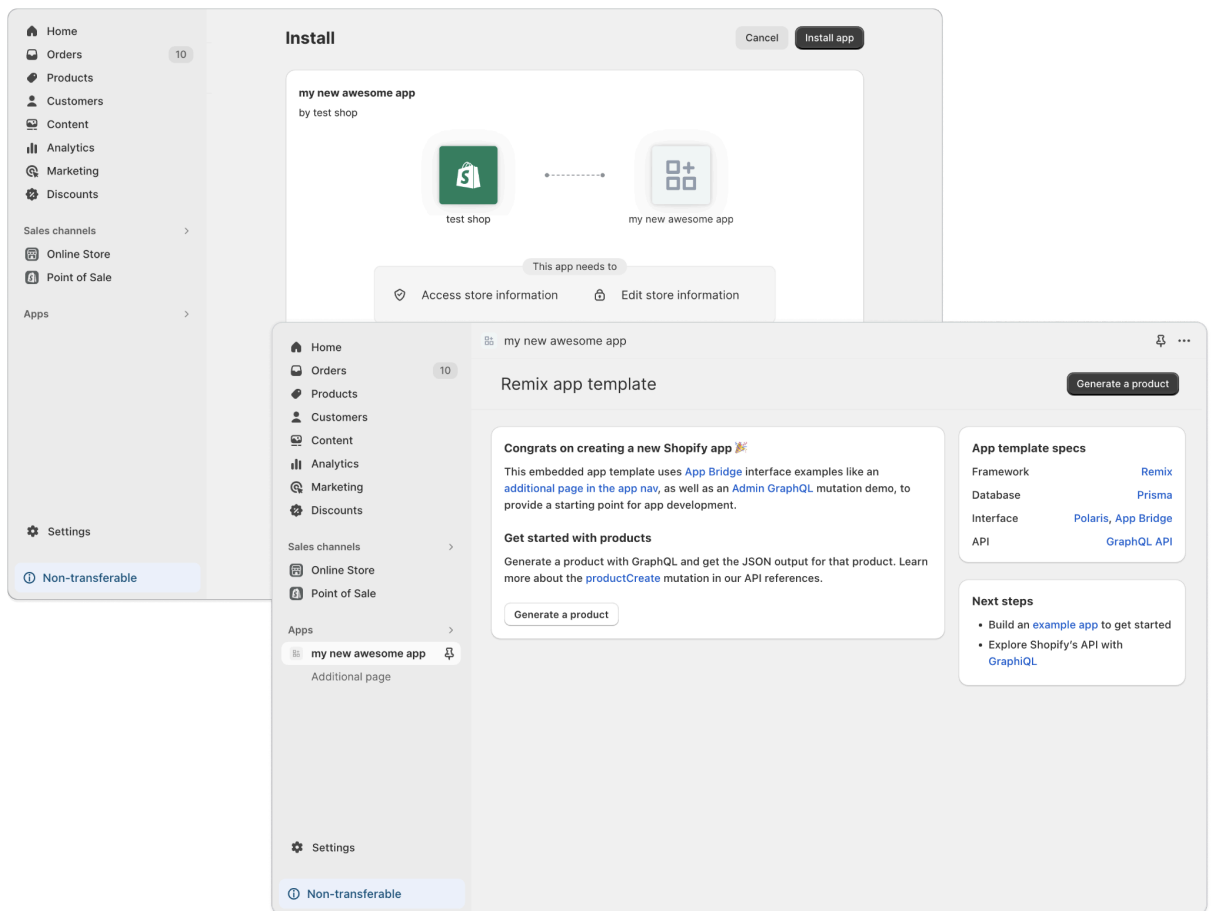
Home
Orders 10
Products
Customers
Content
Analytics
Marketing
Discounts

Sales channels >
Online Store
Point of Sale

Apps >

Settings

Non-transferable

Install

Cancel Install app

my new awesome app
by test shop

test shop
my new awesome app

This app needs to
Access store information
Edit store information

Home
Orders 10
Products
Customers
Content
Analytics
Marketing
Discounts

Sales channels >
Online Store
Point of Sale

Apps >
my new awesome app
Additional page

Settings

Non-transferable

my new awesome app

Remix app template

Generate a product

Congrats on creating a new Shopify app 🎉

This embedded app template uses App Bridge interface examples like an additional page in the app nav, as well as an Admin GraphQL mutation demo, to provide a starting point for app development.

Get started with products

Generate a product with GraphQL and get the JSON output for that product. Learn more about the productCreate mutation in our API references.

Generate a product

App template specs

| Framework | Remix |
|---|---|
| Database | Prisma |
| Interface | Polaris, App Bridge |
| API | GraphQL API |

Next steps

• Build an example app to get started
• Explore Shopify's API with GraphiQL